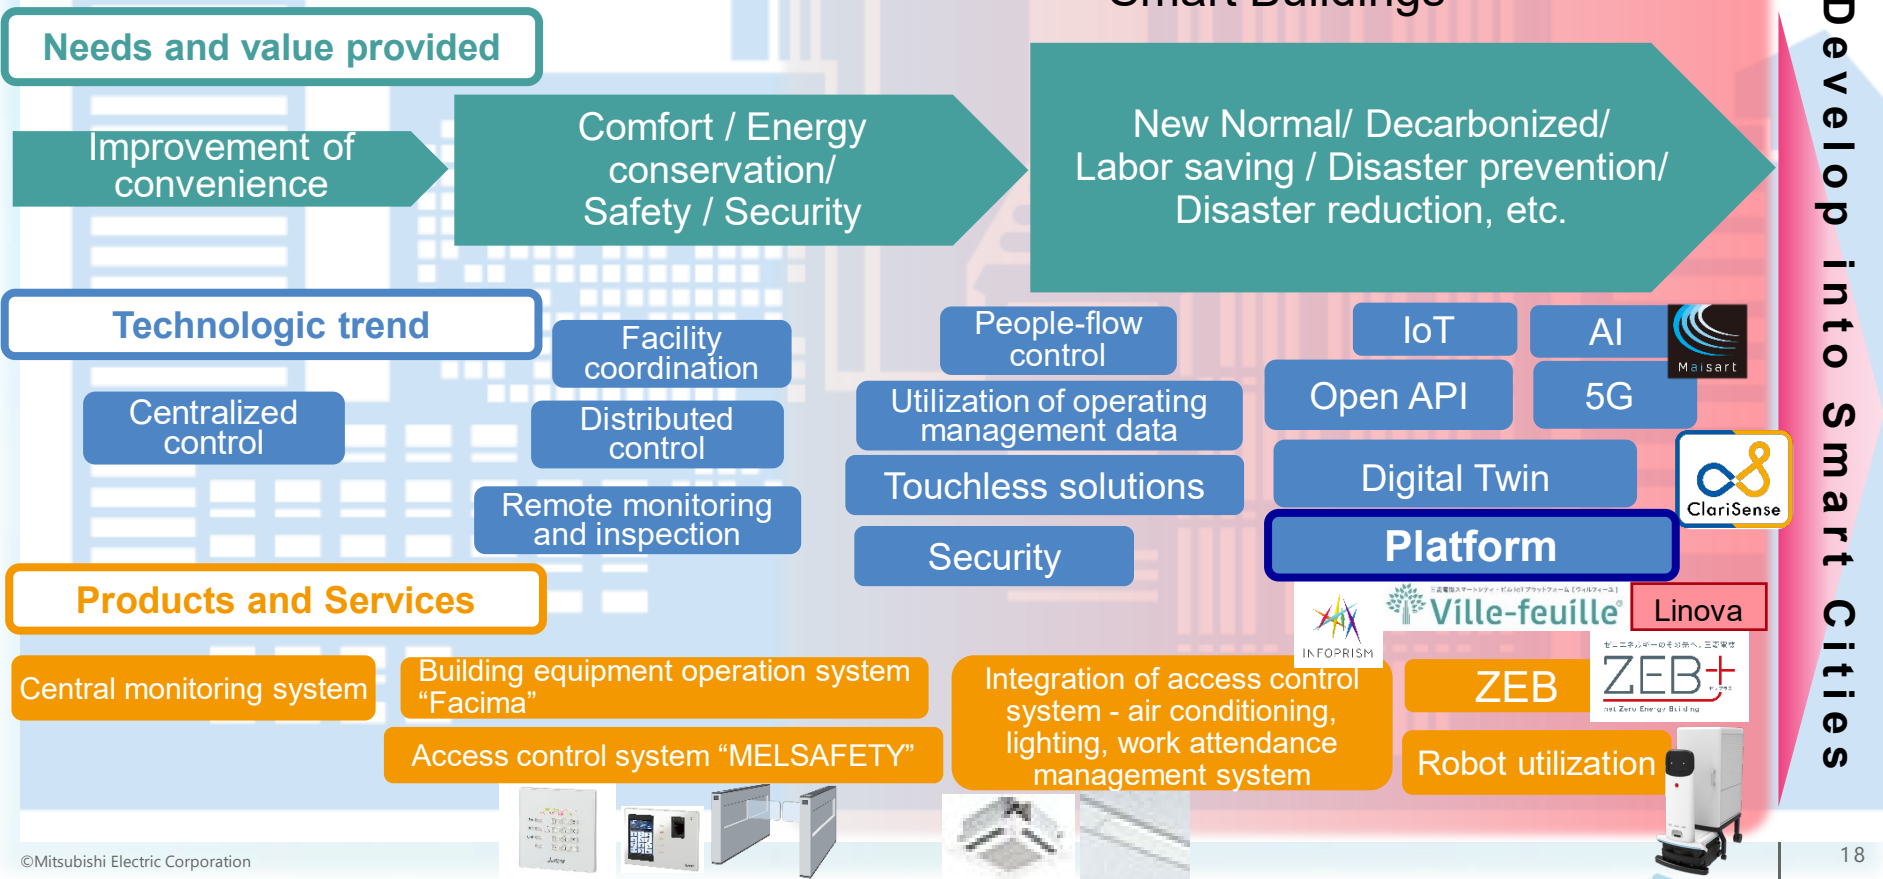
Smart Buildings

Needs and value provided

Improvement of convenience

Comfort / Energy conservation/ Safety / Security

New Normal/ Decarbonized/ Labor saving / Disaster prevention/ Disaster reduction, etc.

Technologic trend

Centralized control

Facility coordination

Distributed control

Remote monitoring and inspection

People-flow control

Utilization of operating management data

Touchless solutions

Security

IoT

AI

Maisart

Open API

5G

Digital Twin

ClariSense

Platform

INFOPRISM

Ville-feuille

Linova

Products and Services

Central monitoring system

Building equipment operation system "Facima"

Access control system "MELSAFETY"

Integration of access control system - air conditioning, lighting, work attendance management system

ZEB

ZEB+

Robot utilization

Develop into Smart Cities

©Mitsubishi Electric Corporation

18